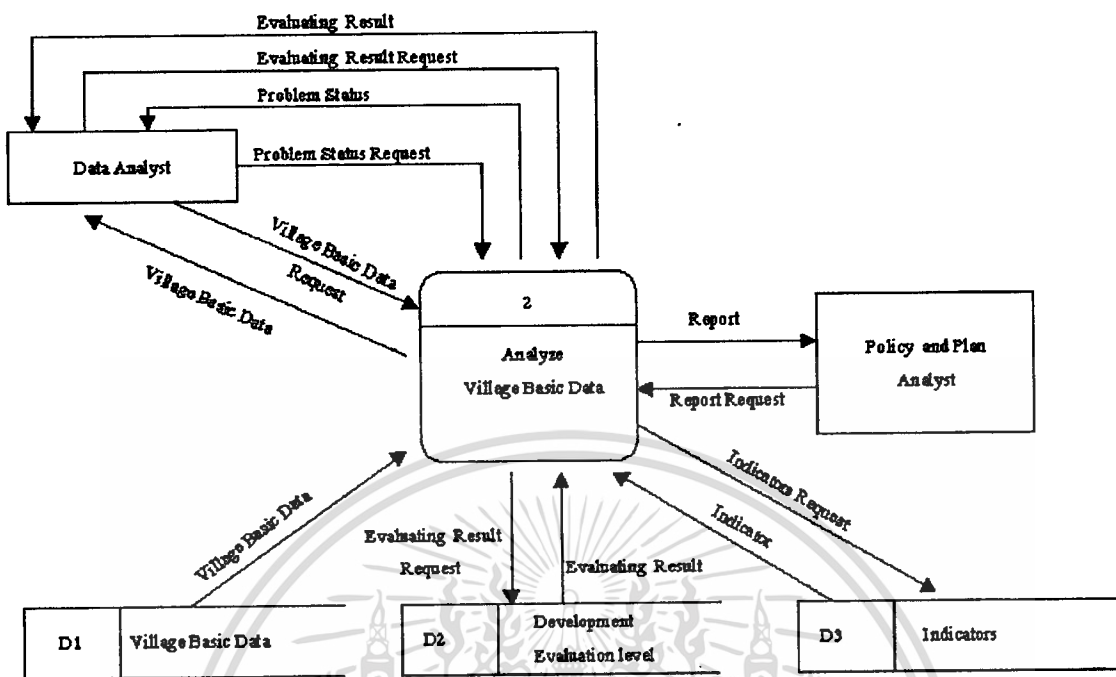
Evaluating Result

Evaluating Result Request

Problem Status

Data Analyst

Problem Status Request

Village Basic Data Request

Village Basic Data

2

Analyze Village Basic Data

Report

Report Request

Policy and Plan Analyst

Indicators Request

Indicator

Village Basic Data

Evaluating Result Request

Evaluating Result

D1 | Village Basic Data

D2 | Development Evaluation level

D3 | Indicators